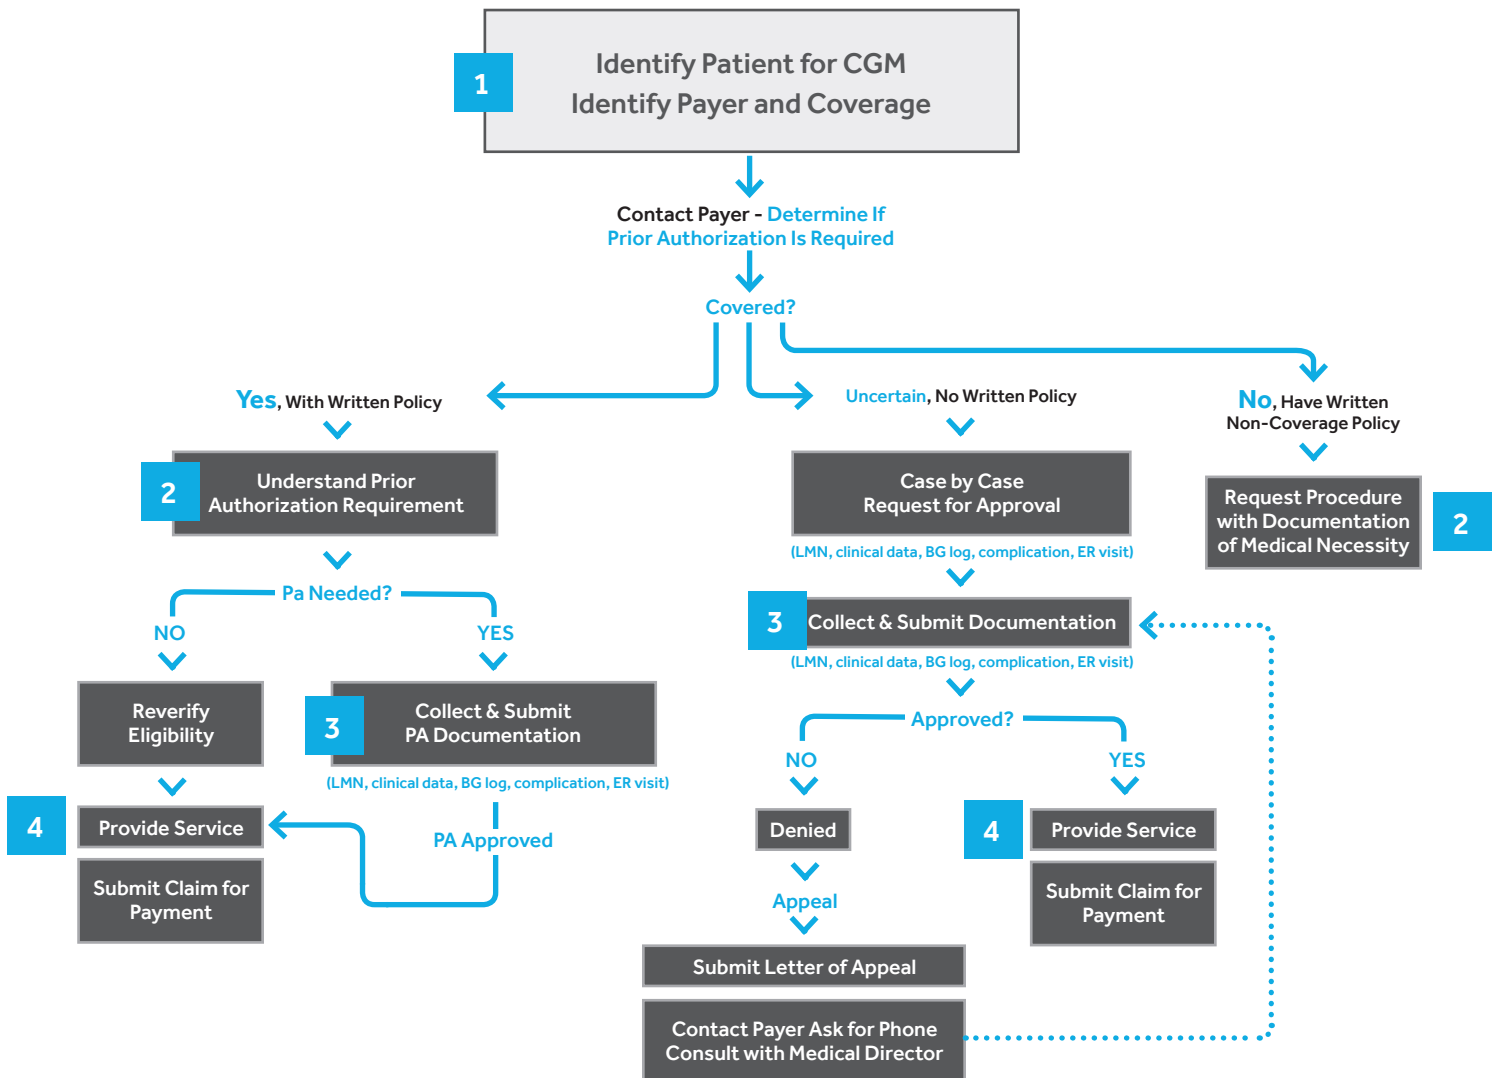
1
Identify Patient for CGM
Identify Payer and Coverage

Contact Payer - Determine If Prior Authorization Is Required

Covered?

Yes, With Written Policy

2
Understand Prior Authorization Requirement

Pa Needed?

NO

Reverify Eligibility

4
Provide Service

Submit Claim for Payment

YES

3
Collect & Submit PA Documentation

(LMN, clinical data, BG log, complication, ER visit)

PA Approved

Uncertain, No Written Policy

Case by Case Request for Approval

(LMN, clinical data, BG log, complication, ER visit)

3
Collect & Submit Documentation

(LMN, clinical data, BG log, complication, ER visit)

Approved?

NO

Denied

Appeal

Submit Letter of Appeal

Contact Payer Ask for Phone Consult with Medical Director

YES

4
Provide Service

Submit Claim for Payment

No, Have Written Non-Coverage Policy

Request Procedure with Documentation of Medical Necessity

2